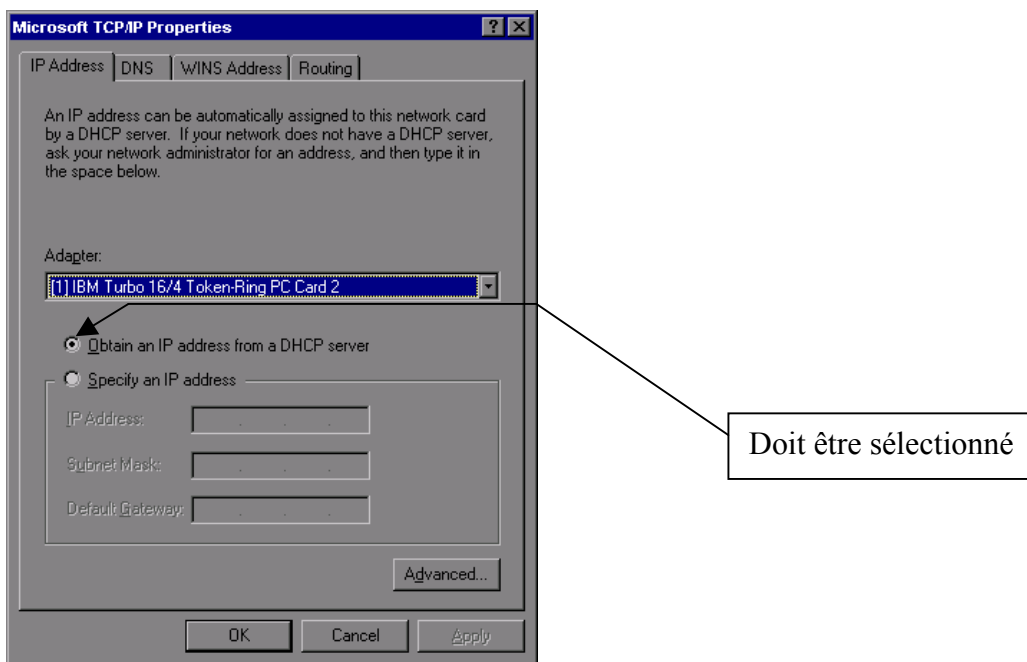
Microsoft TCP/IP Properties

? X

IP Address | DNS | WINS Address | Routing

An IP address can be automatically assigned to this network card by a DHCP server. If your network does not have a DHCP server, ask your network administrator for an address, and then type it in the space below.

Adapter:

[1] IBM Turbo 16/4 Token-Ring PC Card 2

Obtain an IP address from a DHCP server

Specify an IP address

IP Address:

Subnet Mask:

Default Gateway:

Advanced...

OK Cancel Apply

Doit être sélectionné